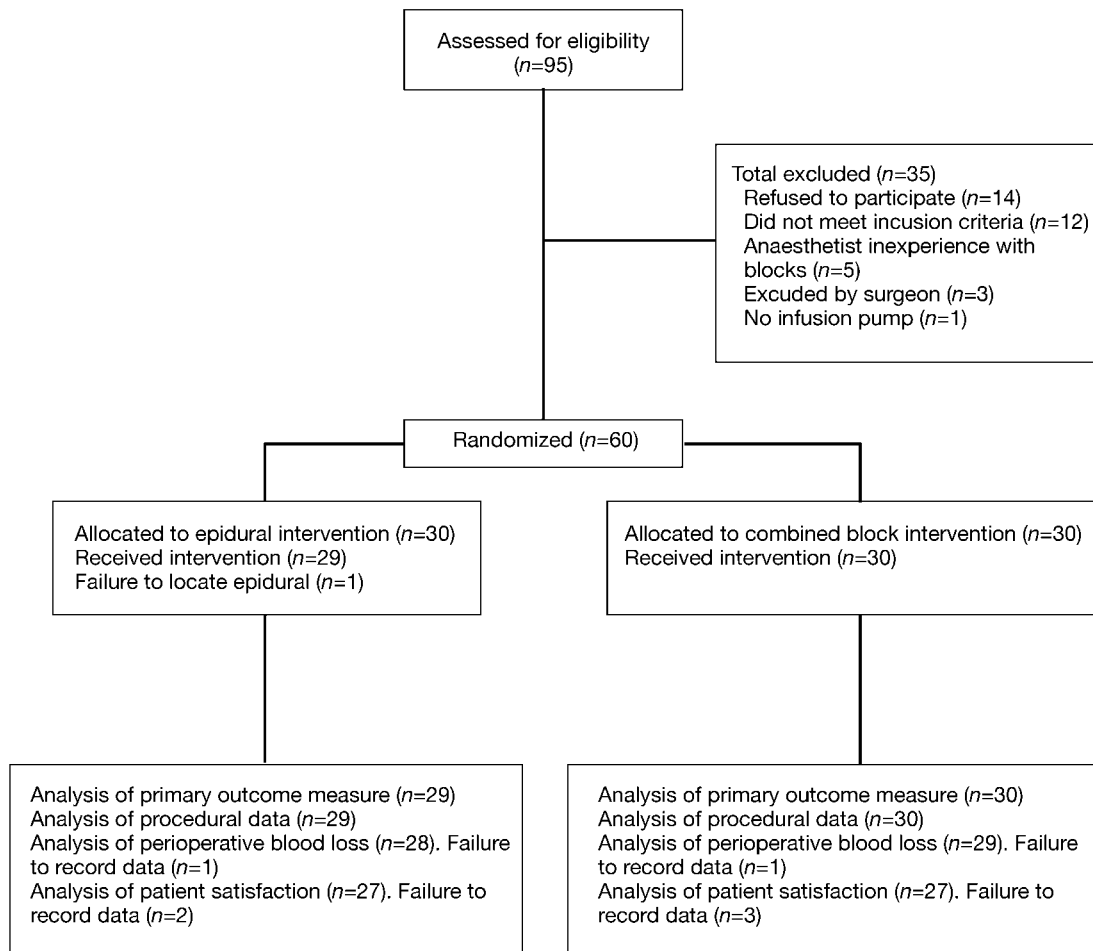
Assessed for eligibility
($n$=95)

Total excluded ($n$=35)
Refused to participate ($n$=14)
Did not meet incusion criteria ($n$=12)
Anaesthetist inexperience with blocks ($n$=5)
Excuded by surgeon ($n$=3)
No infusion pump ($n$=1)

Randomized ($n$=60)

Allocated to epidural intervention ($n$=30)
Received intervention ($n$=29)
Failure to locate epidural ($n$=1)

Allocated to combined block intervention ($n$=30)
Received intervention ($n$=30)

Analysis of primary outcome measure ($n$=29)
Analysis of procedural data ($n$=29)
Analysis of perioperative blood loss ($n$=28). Failure to record data ($n$=1)
Analysis of patient satisfaction ($n$=27). Failure to record data ($n$=2)

Analysis of primary outcome measure ($n$=30)
Analysis of procedural data ($n$=30)
Analysis of perioperative blood loss ($n$=29). Failure to record data ($n$=1)
Analysis of patient satisfaction ($n$=27). Failure to record data ($n$=3)